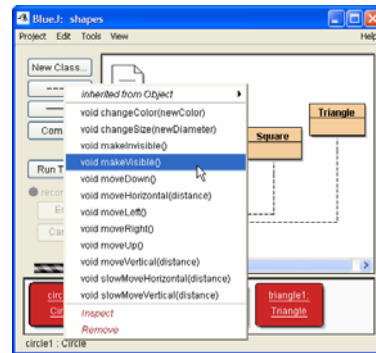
BlueJ: shapes

Project Edit Tools View Help

New Class...

Com

Run T

recor

Er

Ca

inherited from Object

void changeColor(newColor)

void changeSize(newDiameter)

void makeInvisible()

void makeVisible()

void moveDown()

void moveHorizontal(distance)

void moveLeft()

void moveRight()

void moveUp()

void moveVertical(distance)

void slowMoveHorizontal(distance)

void slowMoveVertical(distance)

Inspect

Remove

Square

Triangle

circle

Cir

triangle1: Triangle

circle1 : Circle